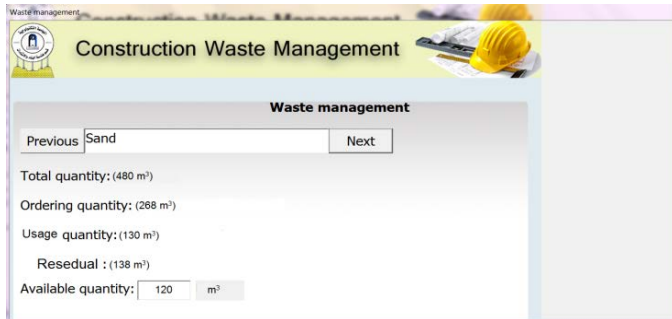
Waste management

Construction Waste Management

Waste management

Previous Sand Next

Total quantity: (480 m$^3$)

Ordering quantity: (268 m$^3$)

Usage quantity: (130 m$^3$)

Resedual : (138 m$^3$)

Available quantity: 120 m$^3$